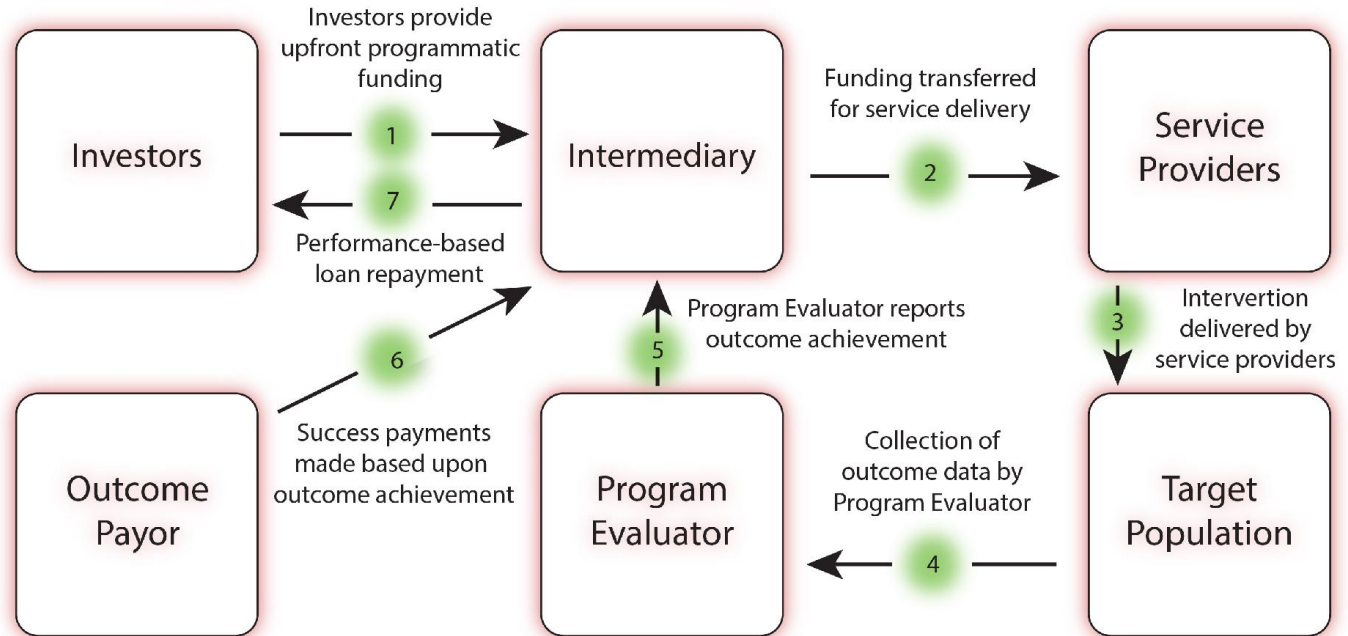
Investors provide upfront programmatic funding

Investors

1

7

Performance-based loan repayment

Intermediary

Funding transferred for service delivery

2

Service Providers

3

Intervertion delivered by service providers

Program Evaluator reports outcome achievement

5

6

Success payments made based upon outcome achievement

Outcome Payor

Program Evaluator

Collection of outcome data by Program Evaluator

4

Target Population